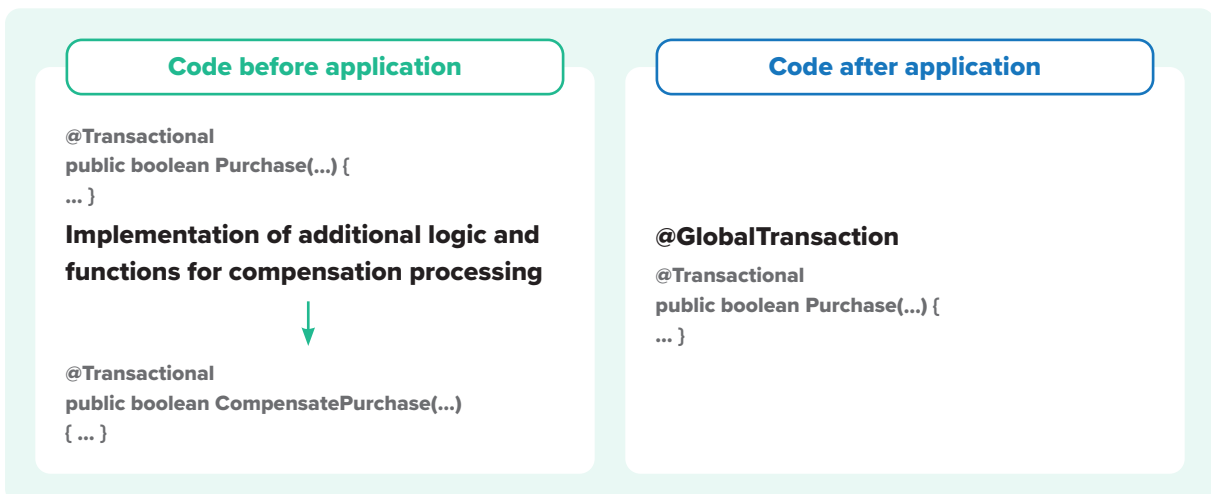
Code before application

@Transactional
public boolean Purchase(...) {
... }

Implementation of additional logic and functions for compensation processing

@Transactional
public boolean CompensatePurchase(...)
{ ... }

Code after application

@GlobalTransaction

@Transactional
public boolean Purchase(...) {
... }